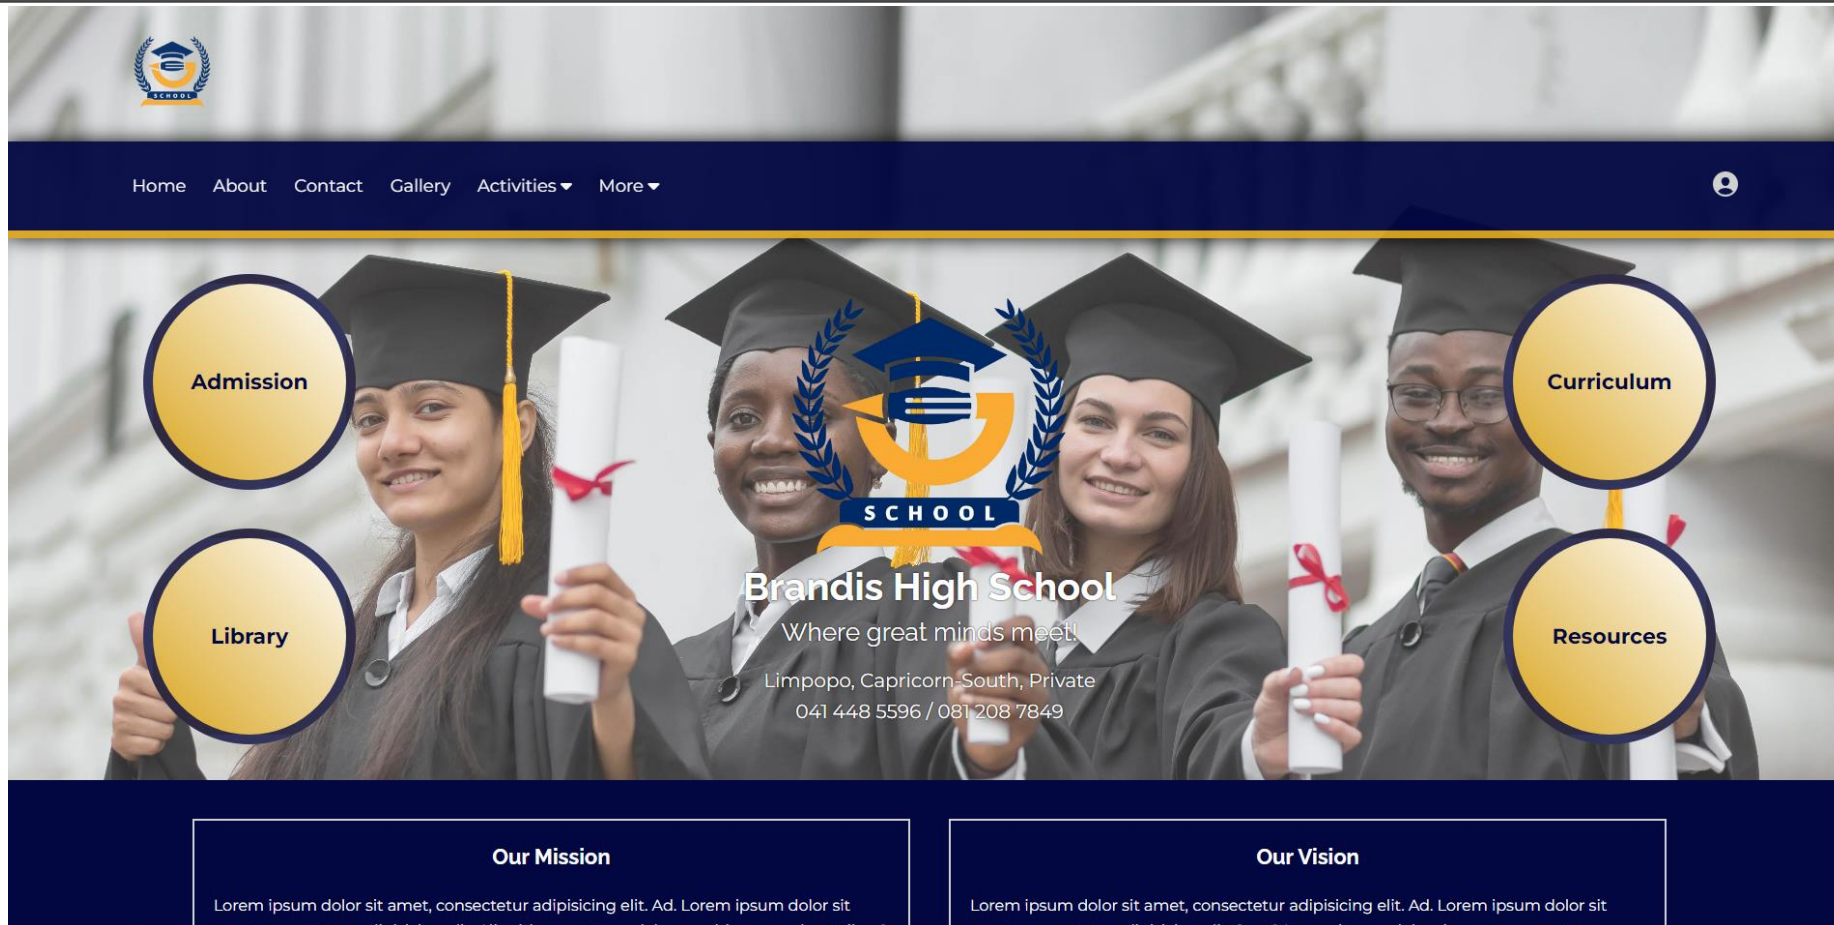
SCHOOL

Home About Contact Gallery Activities More

Admission

Curriculum

SCHOOL

Library

Brandis High School

Where great minds meet!

Limpopo, Capricorn-South, Private
041 448 5596 / 081 208 7849

Resources

Our Mission

Lorem ipsum dolor sit amet, consectetur adipisicing elit. Ad. Lorem ipsum dolor sit

Our Vision

Lorem ipsum dolor sit amet, consectetur adipisicing elit. Ad. Lorem ipsum dolor sit